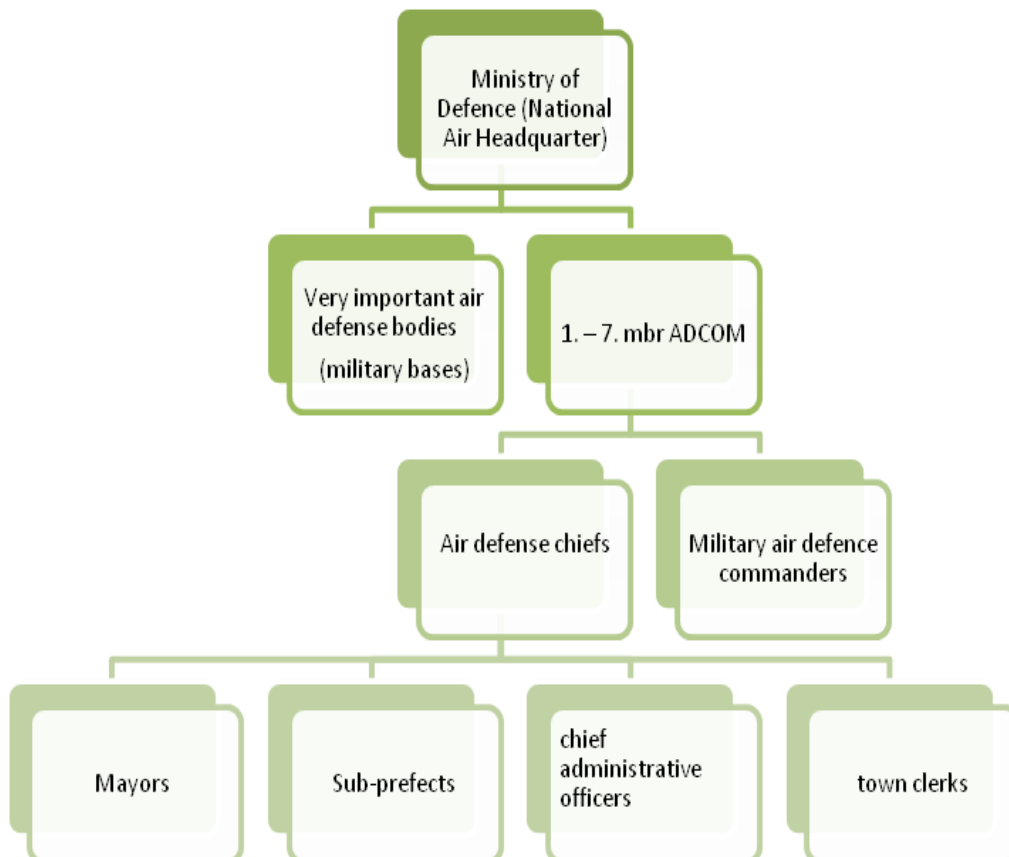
Ministry of Defence (National Air Headquarter)

Very important air defense bodies (military bases)

1. – 7. mbr ADCOM

Air defense chiefs

Military air defence commanders

Mayors

Sub-prefects

chief administrative officers

town clerks